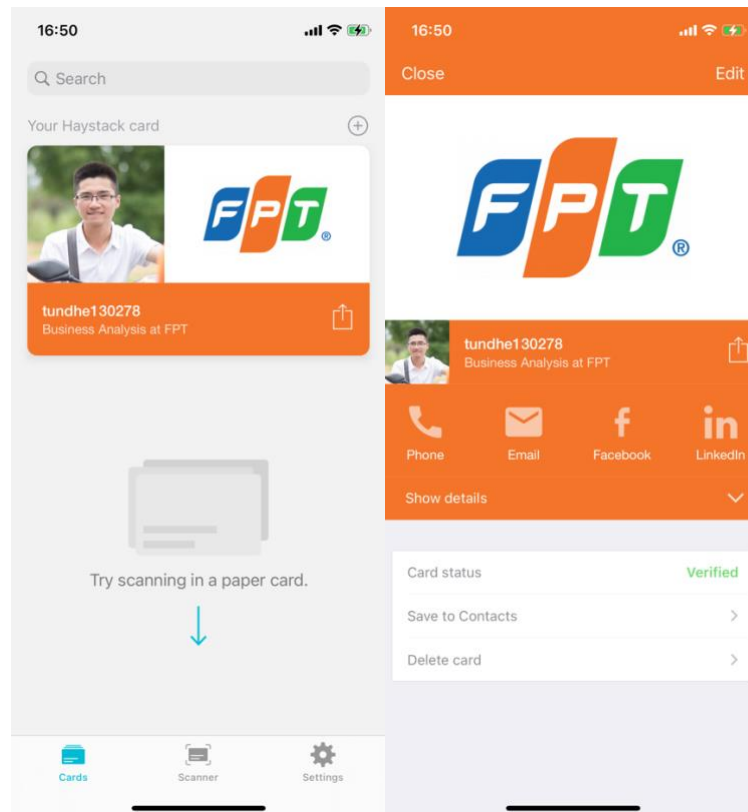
16:50

Search

Your Haystack card

FPT®

tundhe130278
Business Analysis at FPT

Try scanning in a paper card.

Cards
Scanner
Settings

16:50

Close
Edit

FPT®

tundhe130278
Business Analysis at FPT

Phone
Email
Facebook
LinkedIn

Show details

Card status
Verified

Save to Contacts

Delete card